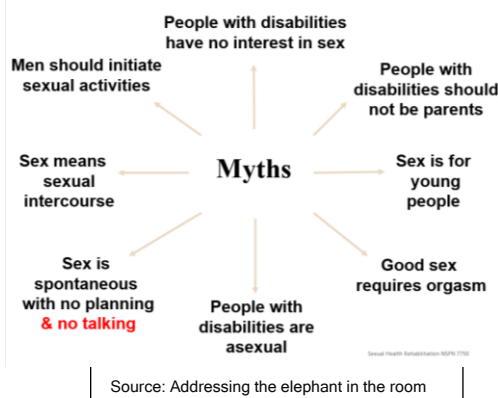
People with disabilities have no interest in sex

Men should initiate sexual activities

People with disabilities should not be parents

Sex means sexual intercourse

Myths

Sex is for young people

Sex is spontaneous with no planning & no talking

Good sex requires orgasm

People with disabilities are asexual

Sexual Health Rehabilitation NSPN 7750

Source: Addressing the elephant in the room